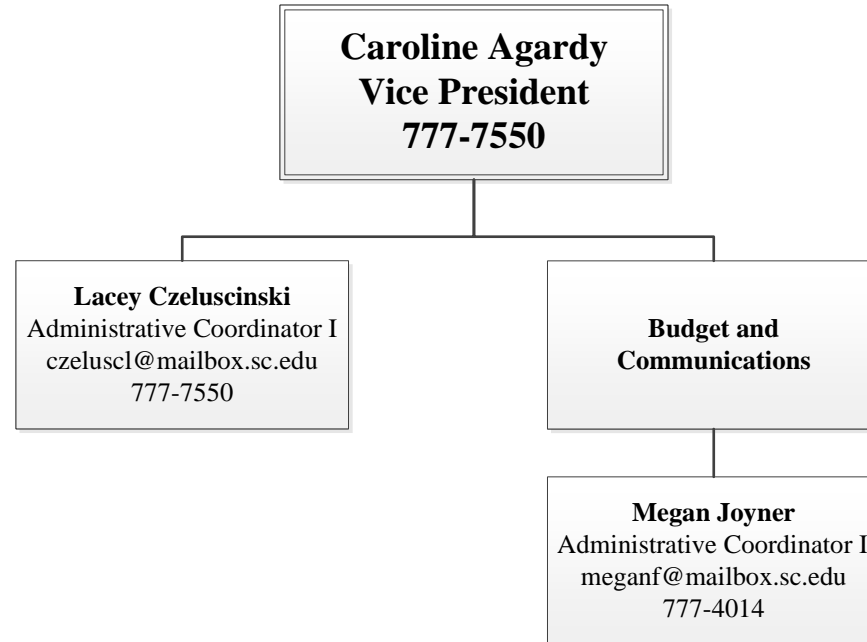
Caroline Agardy
Vice President
777-7550

Lacey Czeluscinski
Administrative Coordinator I
czeluscl@mailbox.sc.edu
777-7550

Budget and Communications

Megan Joyner
Administrative Coordinator I
meganf@mailbox.sc.edu
777-4014